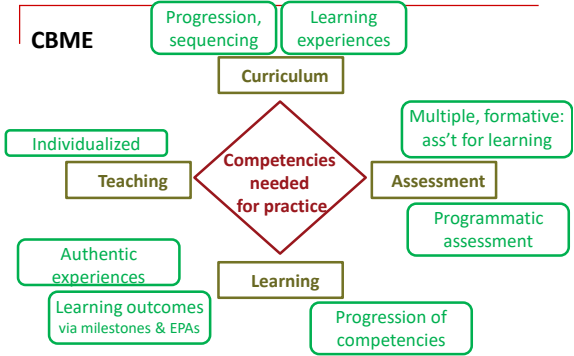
CBME

Progression, sequencing

Learning experiences

Curriculum

Individualized

Teaching

Competencies needed for practice

Multiple, formative: ass't for learning

Assessment

Programmatic assessment

Authentic experiences

Learning

Learning outcomes via milestones & EPAs

Progression of competencies